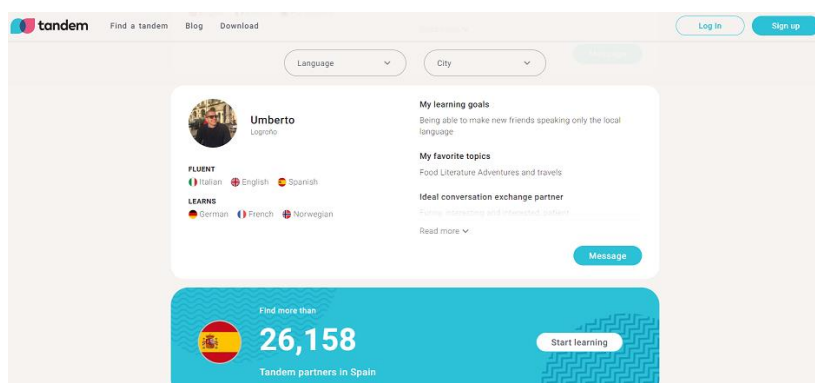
tandem Find a tandem Blog Download

Log In Sign up

Language City

Umberto
Logroño

FLUENT
Italian English Spanish

LEARNS
German French Norwegian

My learning goals
Being able to make new friends speaking only the local language

My favorite topics
Food Literature Adventures and travels

Ideal conversation exchange partner
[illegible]

Read more

Message

Find more than
26,158
Tandem partners in Spain

Start learning